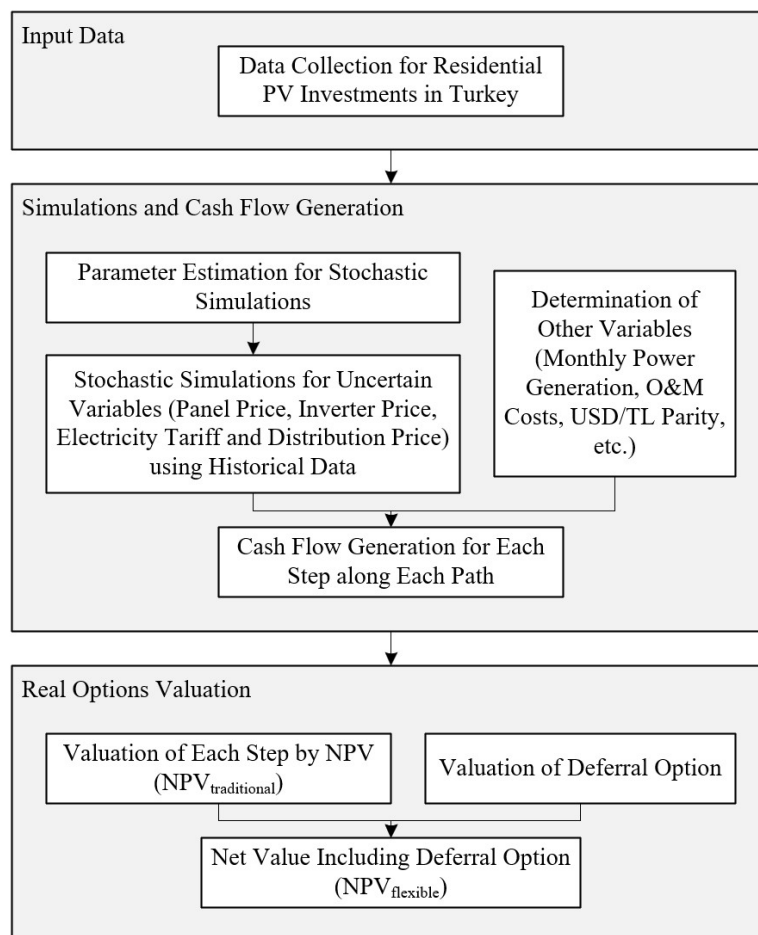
Input Data

Data Collection for Residential PV Investments in Turkey

Simulations and Cash Flow Generation

Parameter Estimation for Stochastic Simulations

Stochastic Simulations for Uncertain Variables (Panel Price, Inverter Price, Electricity Tariff and Distribution Price) using Historical Data

Determination of Other Variables (Monthly Power Generation, O&M Costs, USD/TL Parity, etc.)

Cash Flow Generation for Each Step along Each Path

Real Options Valuation

Valuation of Each Step by NPV ($NPV_{traditional}$)

Valuation of Deferral Option

Net Value Including Deferral Option ($NPV_{flexible}$)